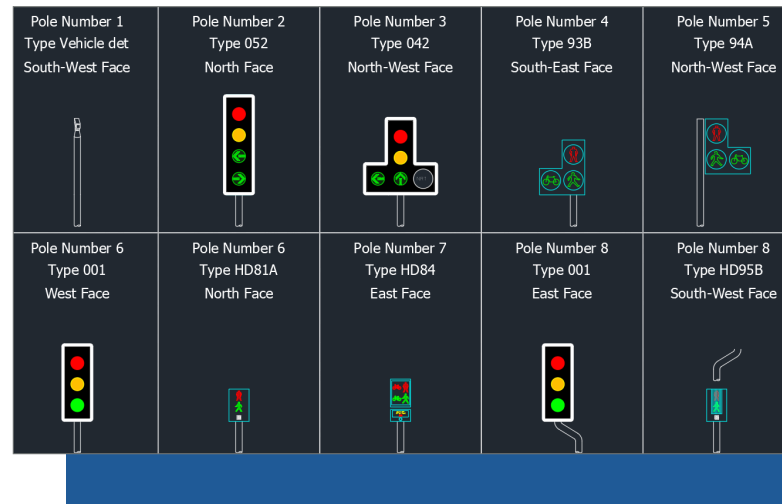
| Pole Number 1 Type Vehicle det South-West Face | Pole Number 2 Type 052 North Face | Pole Number 3 Type 042 North-West Face | Pole Number 4 Type 93B South-East Face | Pole Number 5 Type 94A North-West Face |
|---|---|---|---|---|
| Pole Number 6 Type 001 West Face | Pole Number 6 Type HD81A North Face | Pole Number 7 Type HD84 East Face | Pole Number 8 Type 001 East Face | Pole Number 8 Type HD95B South-West Face |